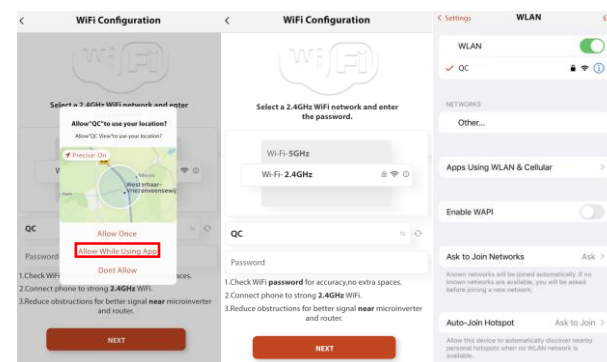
<
WiFi Configuration

Select a 2.4GHz WiFi network and enter

Allow "QC" to use your location?
Allow "QC View" to use your location?

Precise: On

Westrhaar-Vriezenveensewijk

QC

Password

1.Check WiFi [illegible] spaces.
2.Connect phone to strong 2.4GHz WiFi.
3.Reduce obstructions for better signal near microinverter and router.

Allow Once
Allow While Using App
Dont Allow

NEXT

<
WiFi Configuration

Select a 2.4GHz WiFi network and enter the password.

Wi-Fi-5GHz
Wi-Fi-2.4GHz

QC

Password

1.Check WiFi password for accuracy,no extra spaces.
2.Connect phone to strong 2.4GHz WiFi.
3.Reduce obstructions for better signal near microinverter and router.

NEXT

< Settings
WLAN

WLAN
✓ QC

NETWORKS
Other...

Apps Using WLAN & Cellular

Enable WAPI

Ask to Join Networks
Ask

Known networks will be joined automatically. If no known networks are available, you will be asked before joining a new network.

Auto-Join Hotspot
Ask to Join

Allow this device to automatically discover nearby personal hotspots when no WLAN network is available.